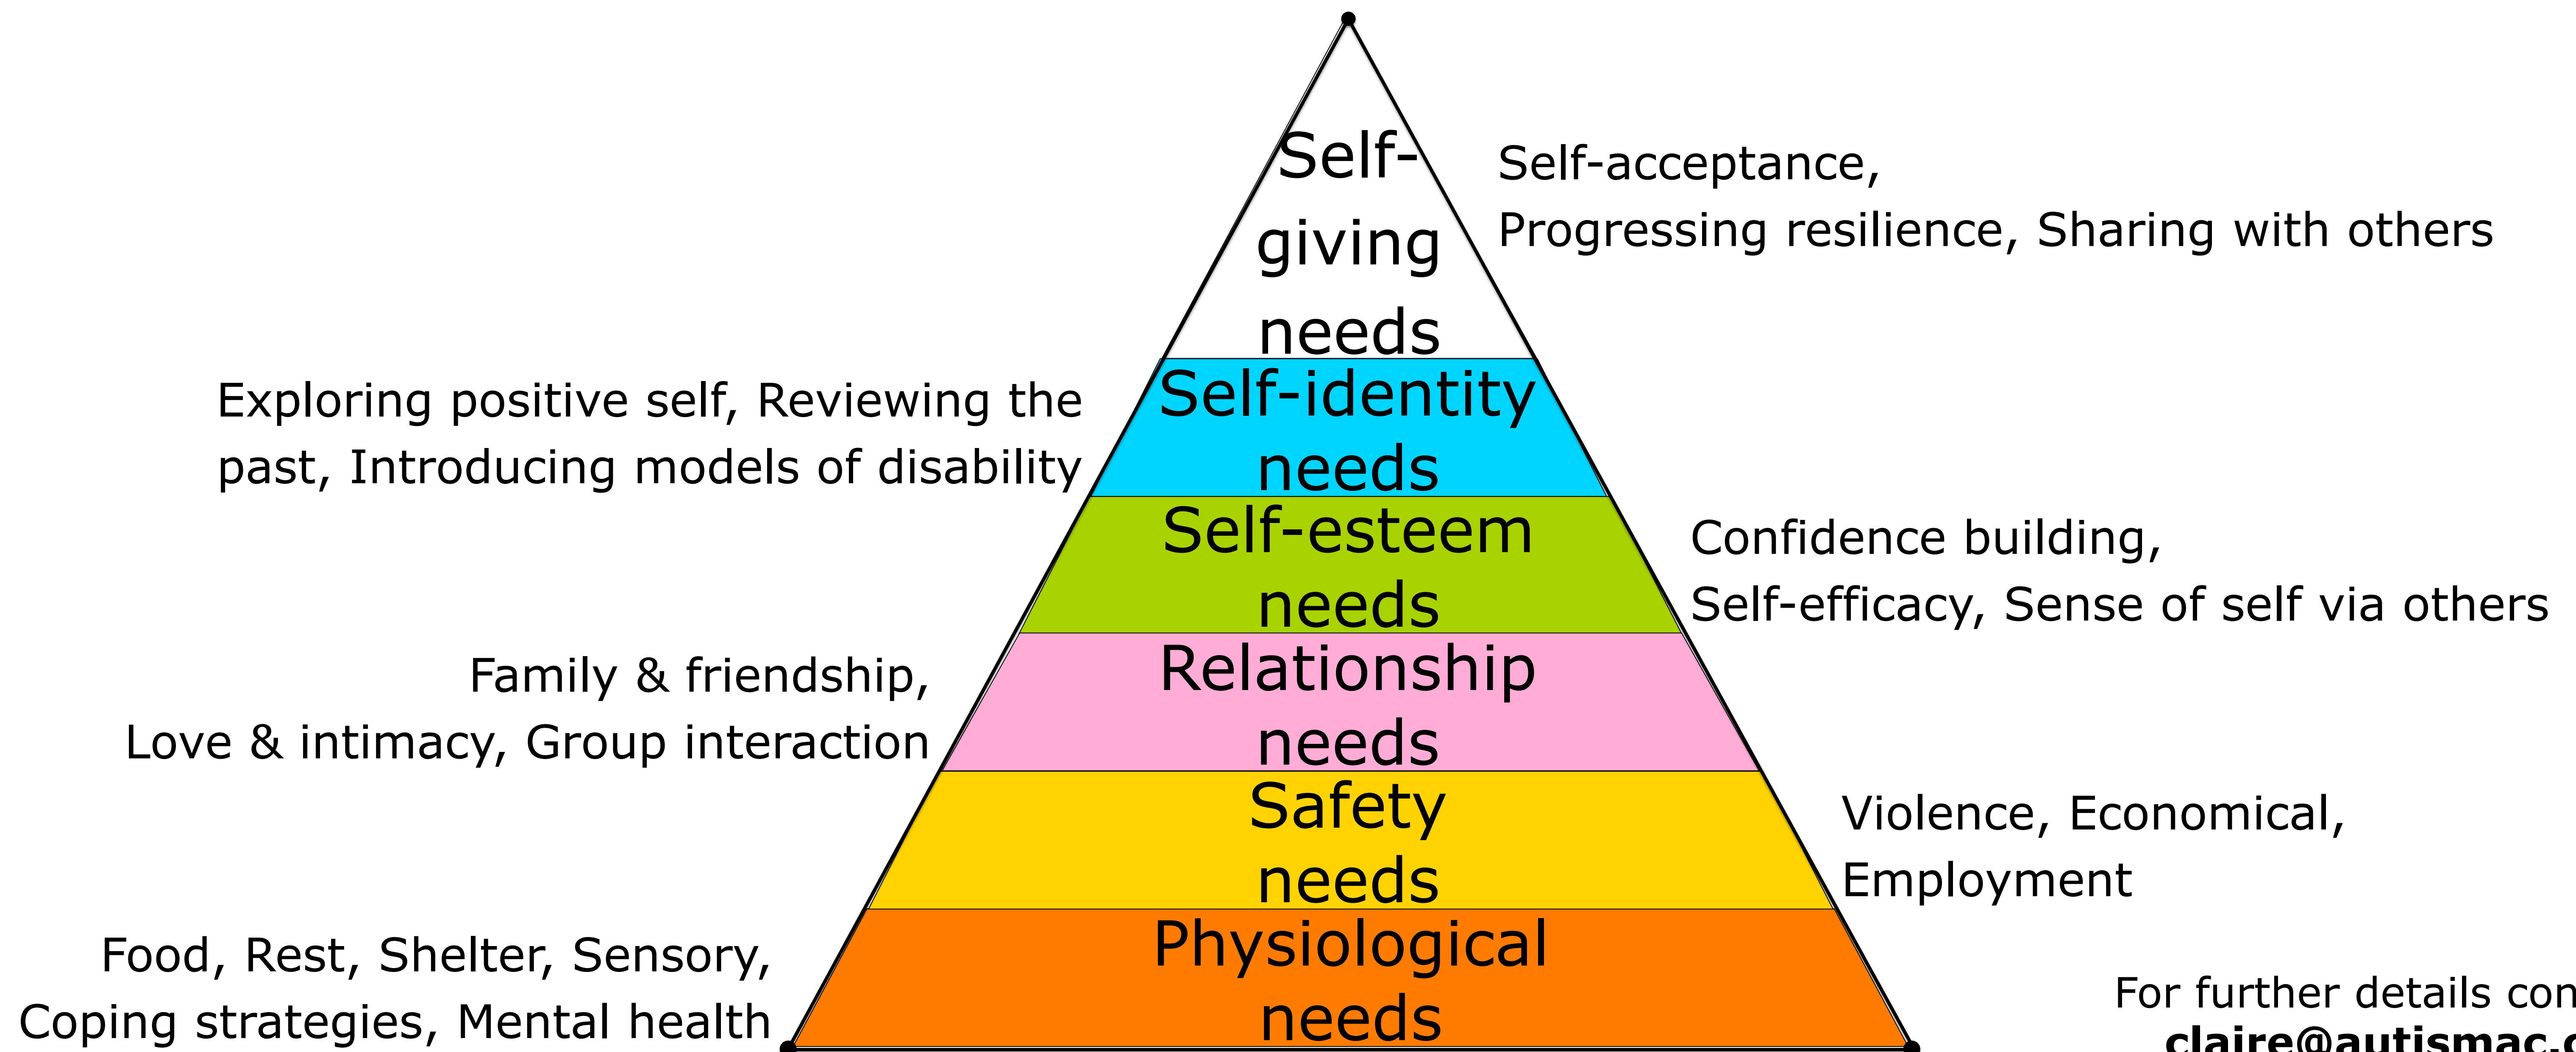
Self-giving needs

Self-acceptance, Progressing resilience, Sharing with others

Exploring positive self, Reviewing the past, Introducing models of disability

Self-identity needs

Self-esteem needs

Confidence building, Self-efficacy, Sense of self via others

Family & friendship, Love & intimacy, Group interaction

Relationship needs

Safety needs

Violence, Economical, Employment

Food, Rest, Shelter, Sensory, Coping strategies, Mental health

Physiological needs

For further details con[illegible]
claire@autismac.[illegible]